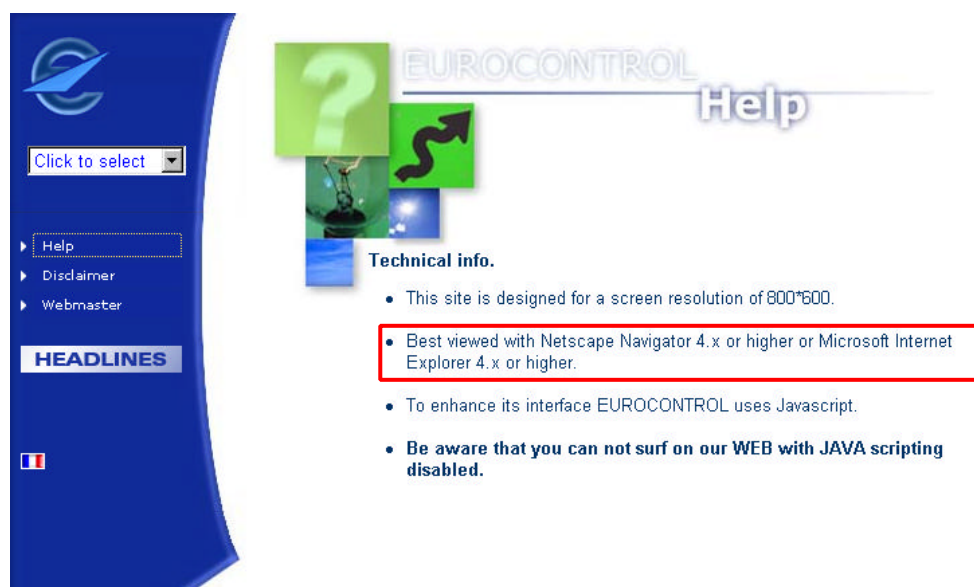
Click to select

Help
Disclaimer
Webmaster

HEADLINES

EUROCONTROL
Help

Technical info.

- This site is designed for a screen resolution of 800*600.
- Best viewed with Netscape Navigator 4.x or higher or Microsoft Internet Explorer 4.x or higher.
- To enhance its interface EUROCONTROL uses Javascript.
- **Be aware that you can not surf on our WEB with JAVA scripting disabled.**